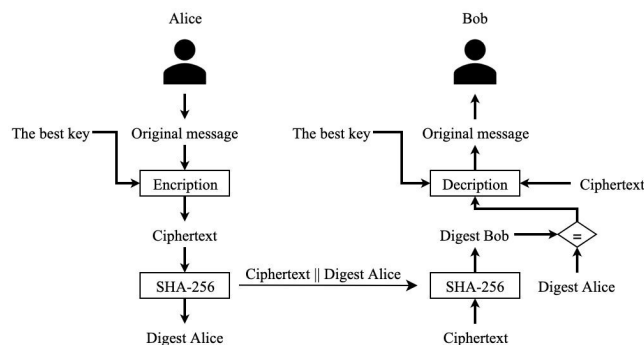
Alice

Original message

The best key

Encription

Ciphertext

SHA-256

Digest Alice

Ciphertext || Digest Alice

Bob

Original message

The best key

Decription

Ciphertext

Digest Bob

=

SHA-256

Digest Alice

Ciphertext